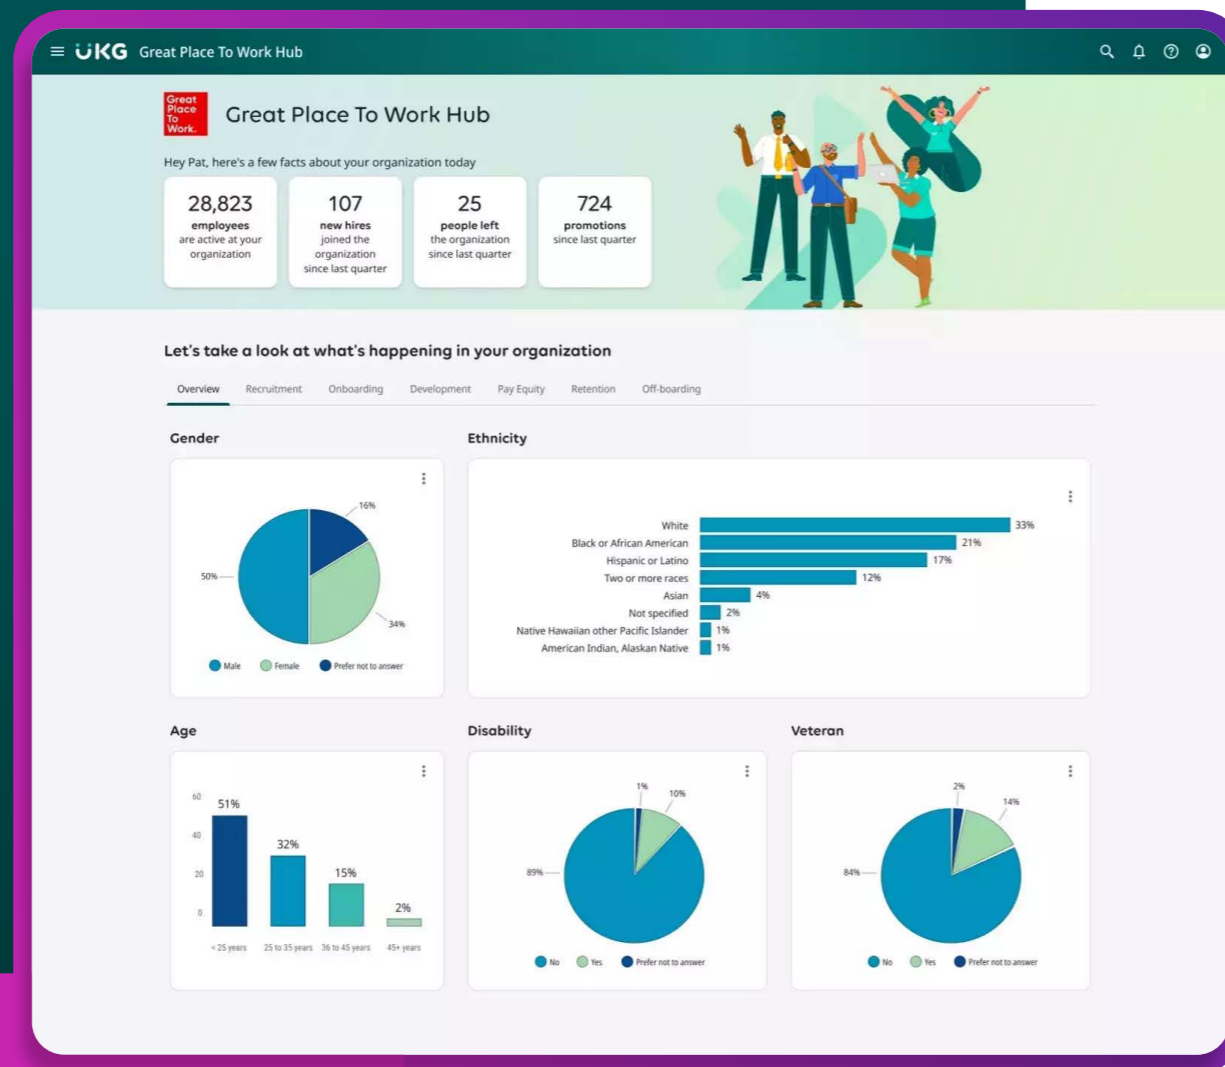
UKG Great Place To Work Hub

Great Place To Work.

Great Place To Work Hub

Hey Pat, here's a few facts about your organization today

28,823 employees are active at your organization

107 new hires joined the organization since last quarter

25 people left the organization since last quarter

724 promotions since last quarter

Let's take a look at what's happening in your organization

Overview Recruitment Onboarding Development Pay Equity Retention Off-boarding

Gender

16%
50%
34%

Male Female Prefer not to answer

Ethnicity

| | |
|---|---|
| White | 33% |
| Black or African American | 21% |
| Hispanic or Latino | 17% |
| Two or more races | 12% |
| Asian | 4% |
| Not specified | 2% |
| Native Hawaiian other Pacific Islander | 1% |
| American Indian, Alaskan Native | 1% |

Age

60
40
20
0

51% 32% 15% 2%

< 25 years 25 to 35 years 36 to 45 years 45+ years

Disability

1%
10%
89%

No Yes Prefer not to answer

Veteran

2%
14%
84%

No Yes Prefer not to answer